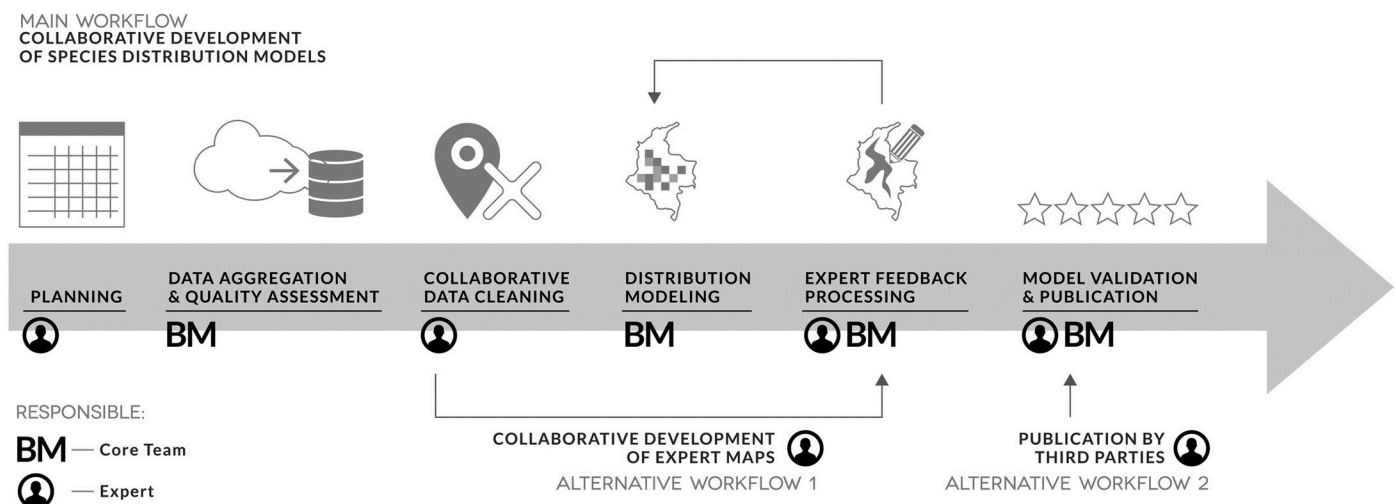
MAIN WORKFLOW
COLLABORATIVE DEVELOPMENT
OF SPECIES DISTRIBUTION MODELS

PLANNING

DATA AGGREGATION
& QUALITY ASSESSMENT
BM

COLLABORATIVE
DATA CLEANING

DISTRIBUTION
MODELING
BM

EXPERT FEEDBACK
PROCESSING
BM

MODEL VALIDATION
& PUBLICATION
BM

RESPONSIBLE:
BM — Core Team
— Expert

COLLABORATIVE DEVELOPMENT
OF EXPERT MAPS
ALTERNATIVE WORKFLOW 1

PUBLICATION BY
THIRD PARTIES
ALTERNATIVE WORKFLOW 2